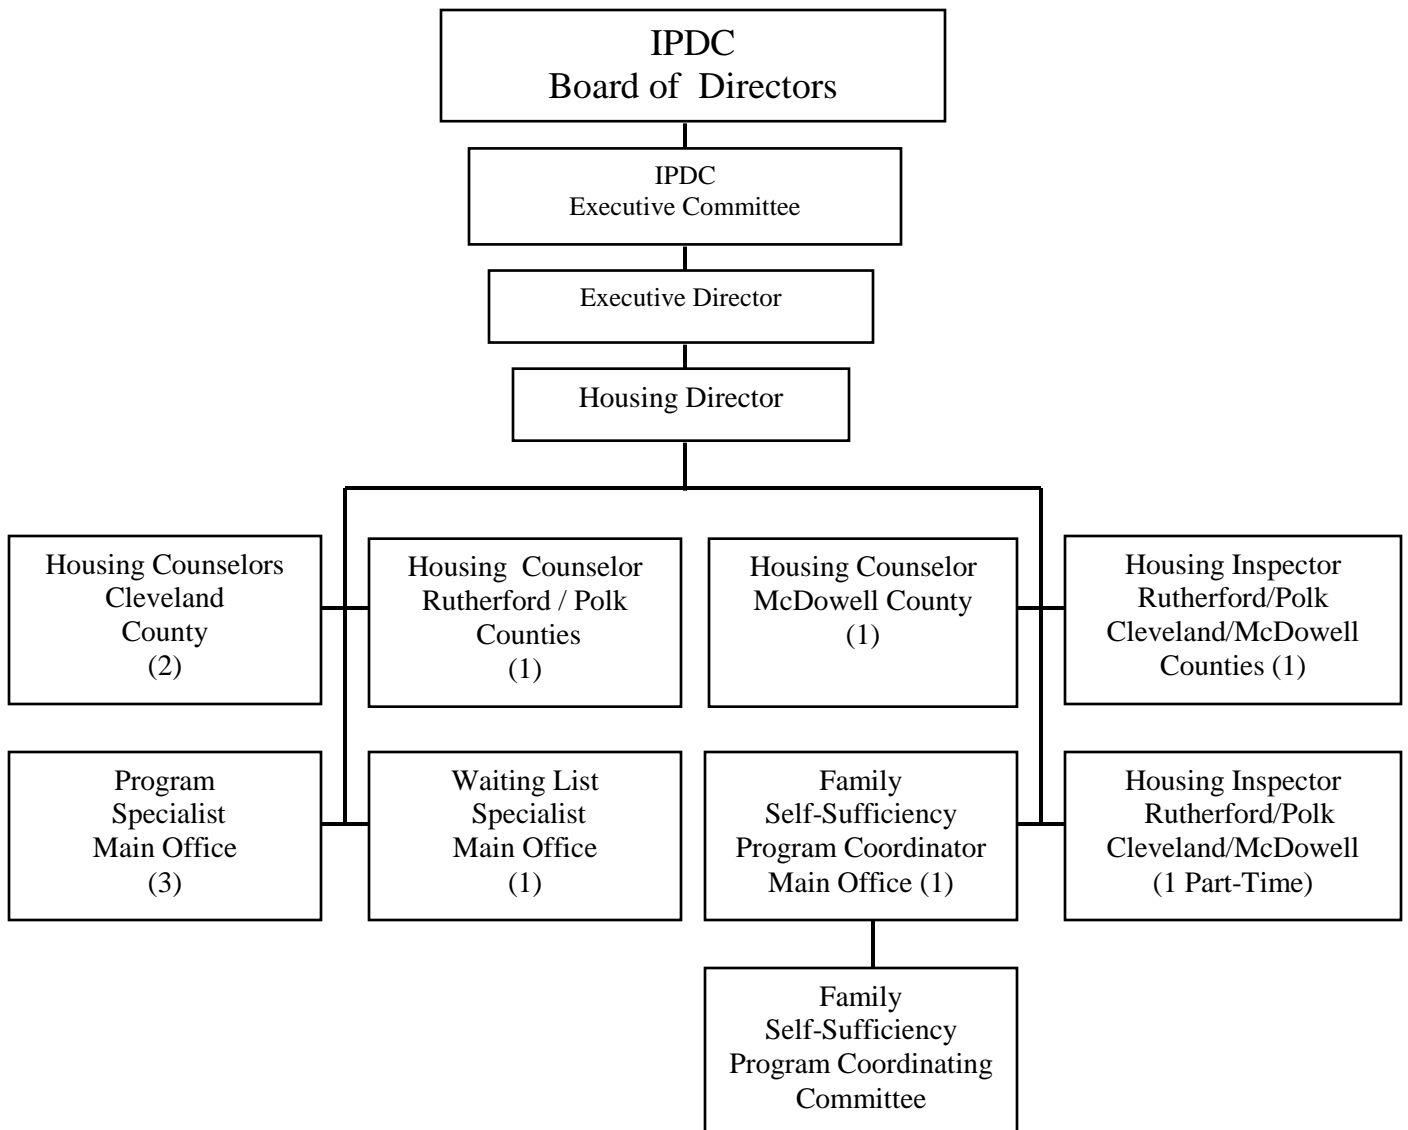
IPDC
Board of Directors

IPDC
Executive Committee

Executive Director

Housing Director

Housing Counselors
Cleveland
County
(2)

Housing Counselor
Rutherford / Polk
Counties
(1)

Housing Counselor
McDowell County
(1)

Housing Inspector
Rutherford/Polk
Cleveland/McDowell
Counties (1)

Program
Specialist
Main Office
(3)

Waiting List
Specialist
Main Office
(1)

Family
Self-Sufficiency
Program Coordinator
Main Office (1)

Housing Inspector
Rutherford/Polk
Cleveland/McDowell
(1 Part-Time)

Family
Self-Sufficiency
Program Coordinating
Committee